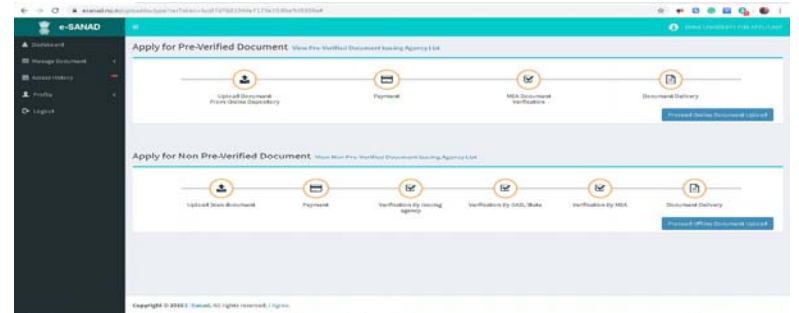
e-SANAD

Dashboard

Manage Document

Access History

Profile

Logout

Apply for Pre-Verified Document View Pre-Verified Document Issuing Agency List

Upload Document From Online Depository

Payment

MEA Document Verification

Document Delivery

Proceed Online Document Upload

Apply for Non Pre-Verified Document View Non Pre-Verified Document Issuing Agency List

Upload Scan Document

Payment

Verification by Issuing Agency

Verification by GAD, State

Verification by MEA

Document Delivery

Proceed Offline Document Upload

Copyright © 2016 E-Sanad. All rights reserved. | Agree.